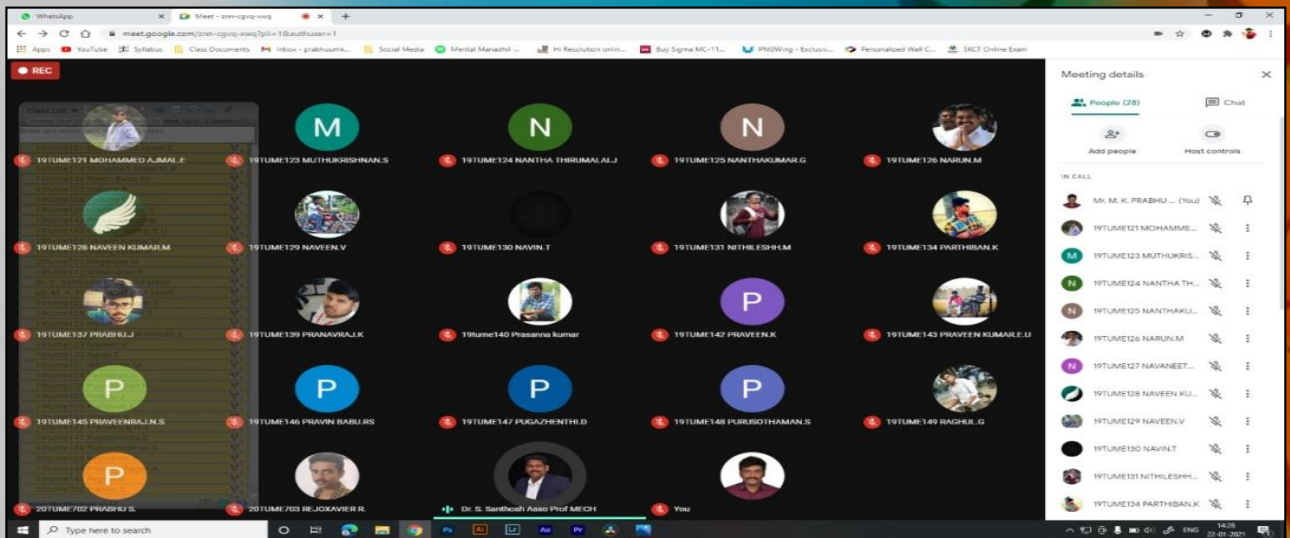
WhatsApp
Meet - znn-cgvq-xwq
meet.google.com/znn-cgvq-xwq?pli=1&authuser=1
Apps YouTube Syllabus Class Documents Inbox - prabhuamk... Social Media Mental Manadhil ... Hi Resolution onlin... Buy Sigma MC-11... PNGWing - Exclusiv... Personalized Wall C... SKCT Online Exam

REC

Class List

M
N
N

19TUME121 MOHAMMED AJMAL.E
19TUME123 MUTHUKRISHNAN.S
19TUME124 NANTHA THIRUMALAI.J
19TUME125 NANTHAKUMAR.G
19TUME126 NARUN.M

19TUME128 NAVEEN KUMAR.M
19TUME129 NAVEEN.V
19TUME130 NAVIN.T
19TUME131 NITHILESHH.M
19TUME134 PARTHIBAN.K

P

19TUME137 PRABHU.J
19TUME139 PRANAVRAJ.K
19tume140 Prasanna kumar
19TUME142 PRAVEEN.K
19TUME143 PRAVEEN KUMAR.E.U

P
P
P
P

19TUME145 PRAVEENRAJ.N.S
19TUME146 PRAVIN BABU.RS
19TUME147 PUGAZHENTHI.D
19TUME148 PURUSOTHAMAN.S
19TUME149 RAGHUL.G

P

20TUME702 PRABHU S.
20TUME703 REJOXAVIER R.
Dr. S. Santhosh Asso Prof MECH
You

Meeting details
People (28)
Chat
Add people
Host controls
IN CALL
Mr. M. K. PRABHU ... (You)
19TUME121 MOHAMME...
M 19TUME123 MUTHUKRIS...
N 19TUME124 NANTHA TH...
N 19TUME125 NANTHAKU...
19TUME126 NARUN.M
N 19TUME127 NAVANEET...
19TUME128 NAVEEN KU...
19TUME129 NAVEEN.V
19TUME130 NAVIN.T
19TUME131 NITHILESHH...
19TUME134 PARTHIBAN.K

Type here to search
ENG 14:28 22-01-2021